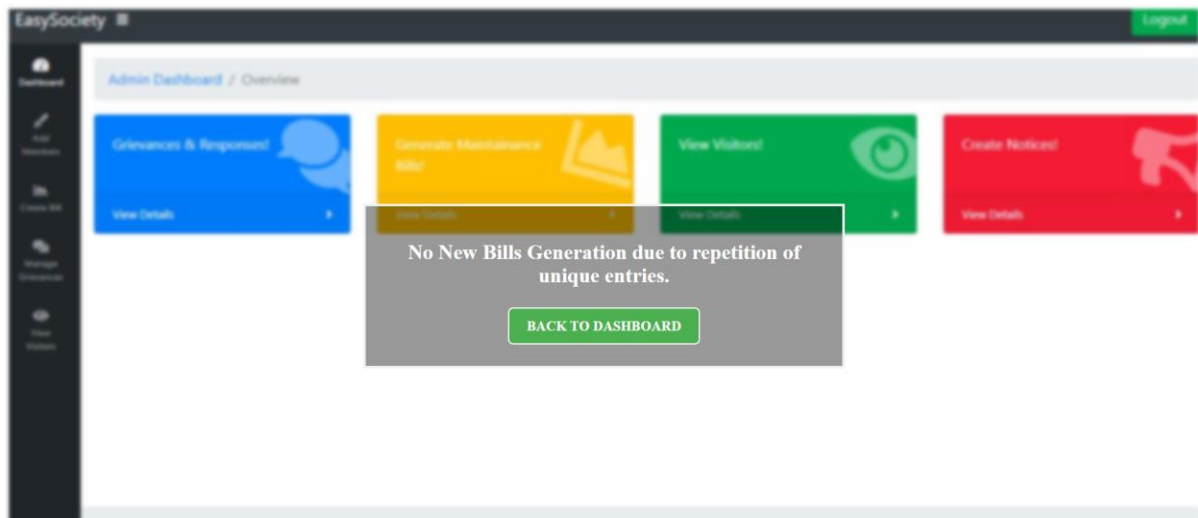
EasySociety

Logout

Dashboard

Add Members

Create Bill

Manage Grievances

View Visitors

Admin Dashboard / Overview

Grievances & Responses!

View Details

Generate Maintainance Bills!

View Details

View Visitors!

View Details

Create Notices!

View Details

No New Bills Generation due to repetition of unique entries.

BACK TO DASHBOARD